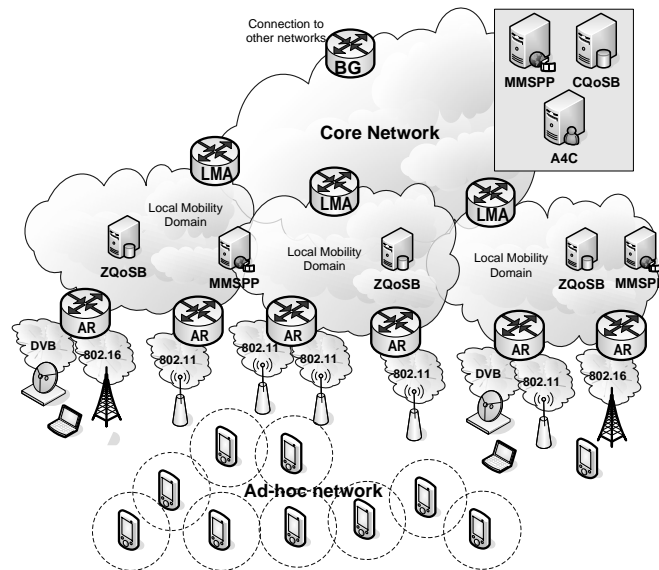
Connection to other networks

BG

MMSPP

CQoSB

A4C

Core Network

LMA

LMA

LMA

Local Mobility Domain

Local Mobility Domain

Local Mobility Domain

ZQoSB

MMSPP

ZQoSB

ZQoSB

MMSP

AR

AR

AR

AR

AR

AR

DVB

802.16

802.11

802.11

802.11

802.11

DVB

802.11

802.16

Ad-hoc network